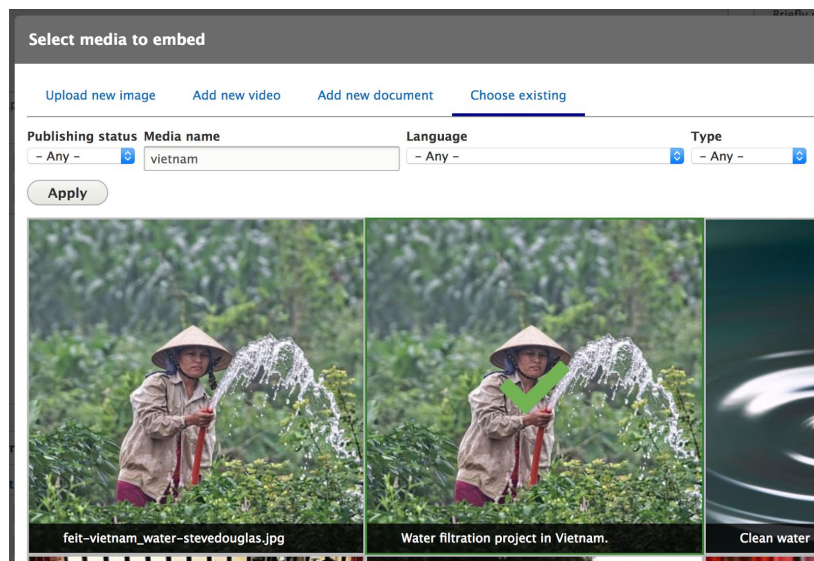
Briefly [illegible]

Select media to embed

Upload new image
Add new video
Add new document
Choose existing

Publishing status
- Any -
Media name
vietnam
Language
- Any -
Type
- Any -

Apply

feit-vietnam_water-stevedouglas.jpg
Water filtration project in Vietnam.
Clean water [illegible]